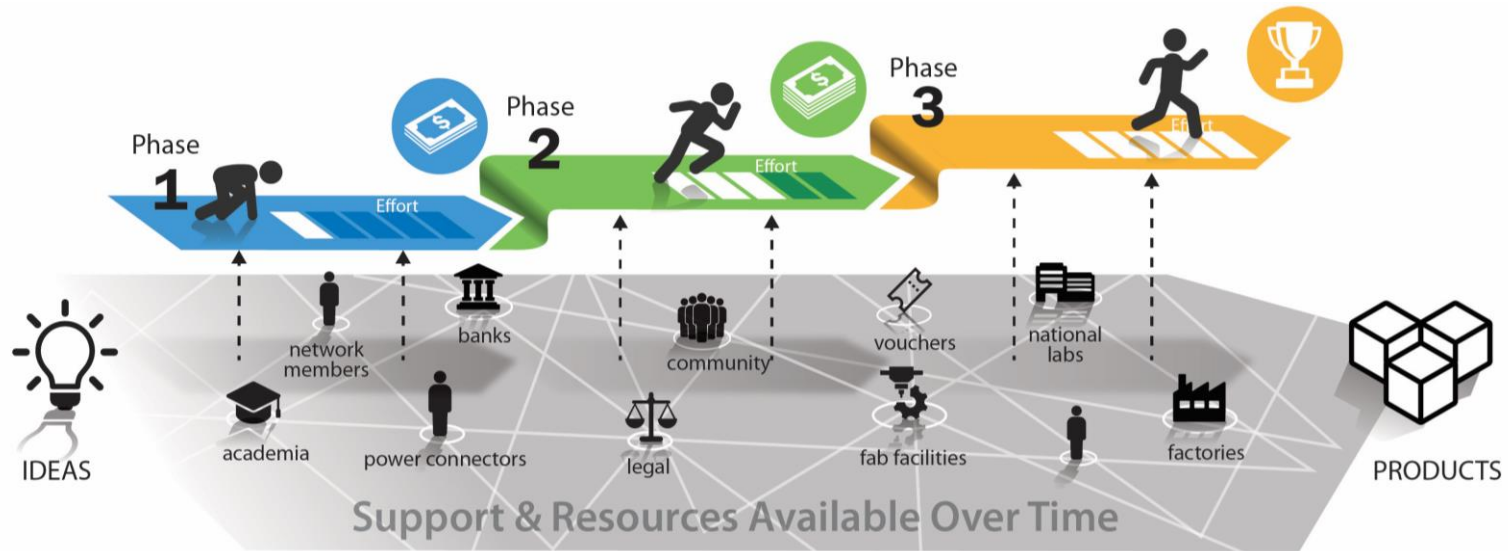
Phase 1

Effort

Phase 2

Effort

Phase 3

Effort

IDEAS

network members

banks

community

vouchers

national labs

academia

power connectors

legal

fab facilities

factories

PRODUCTS

Support & Resources Available Over Time